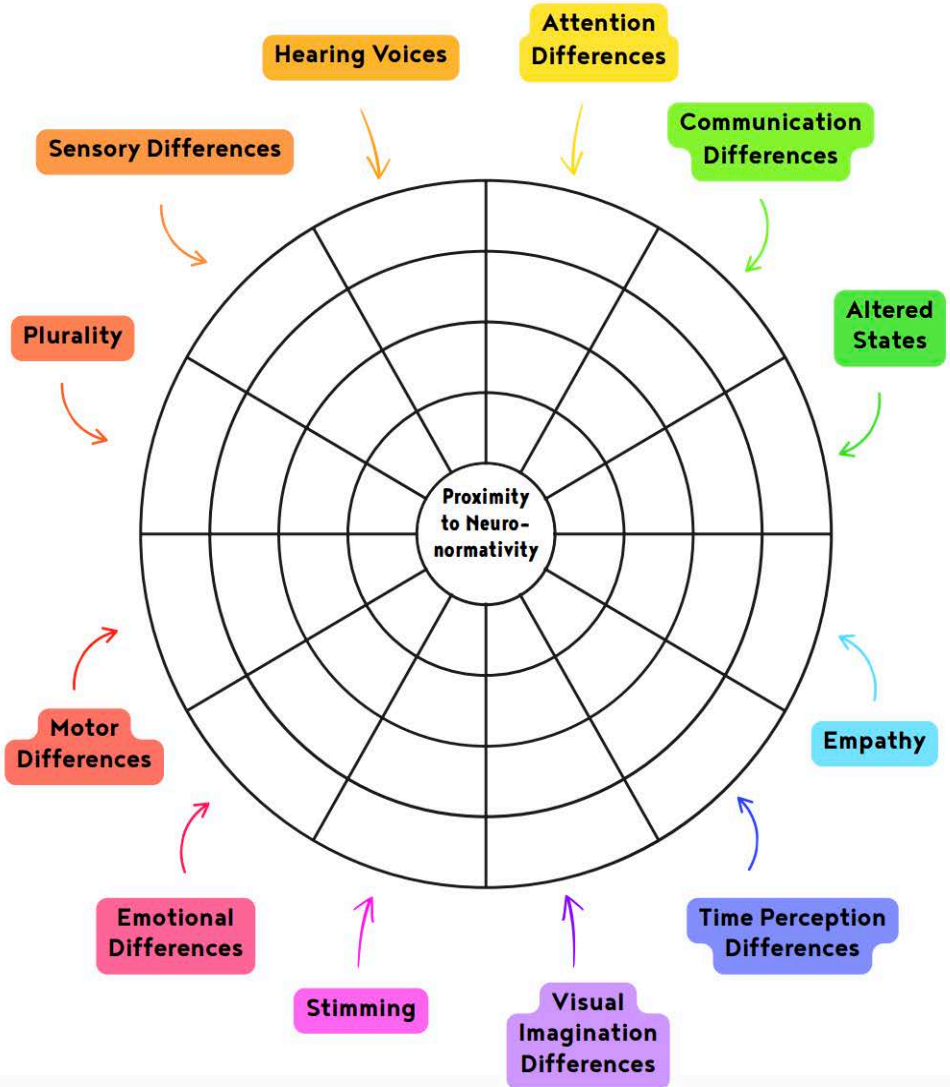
Attention Differences

Hearing Voices

Communication Differences

Sensory Differences

Altered States

Plurality

Proximity to Neuro-normativity

Empathy

Motor Differences

Time Perception Differences

Emotional Differences

Stimming

Visual Imagination Differences